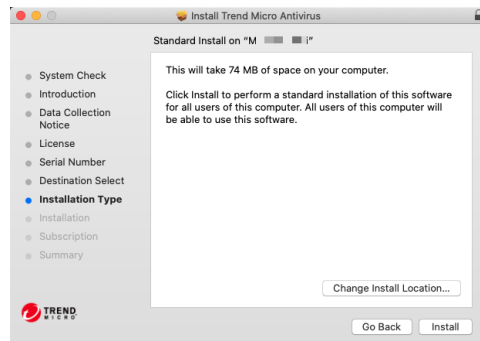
Install Trend Micro Antivirus

Standard Install on "M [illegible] i"

System Check
Introduction
Data Collection Notice
License
Serial Number
Destination Select
Installation Type
Installation
Subscription
Summary

This will take 74 MB of space on your computer.

Click Install to perform a standard installation of this software for all users of this computer. All users of this computer will be able to use this software.

Change Install Location...

TREND MICRO

Go Back
Install